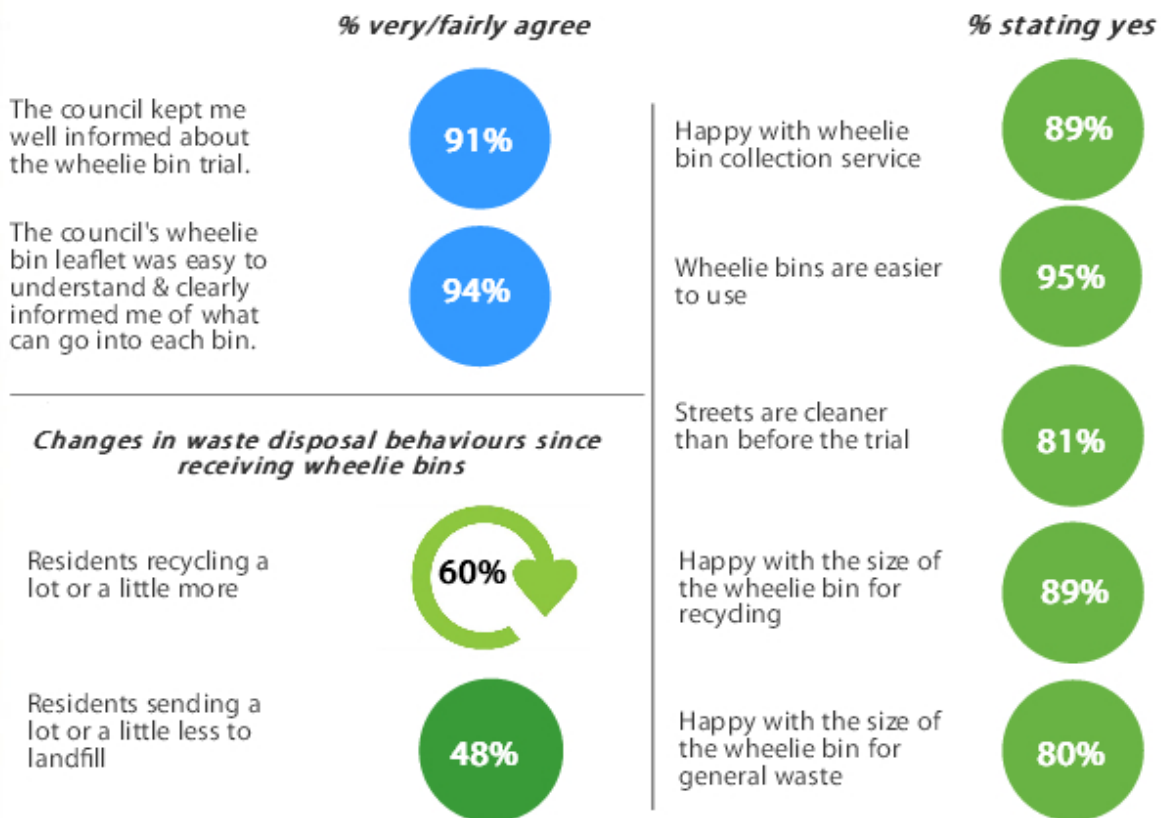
% very/fairly agree

The council kept me well informed about the wheelie bin trial.

91%

The council's wheelie bin leaflet was easy to understand & clearly informed me of what can go into each bin.

94%

Changes in waste disposal behaviours since receiving wheelie bins

Residents recycling a lot or a little more

60%

Residents sending a lot or a little less to landfill

48%

% stating yes

Happy with wheelie bin collection service

89%

Wheelie bins are easier to use

95%

Streets are cleaner than before the trial

81%

Happy with the size of the wheelie bin for recyding

89%

Happy with the size of the wheelie bin for general waste

80%